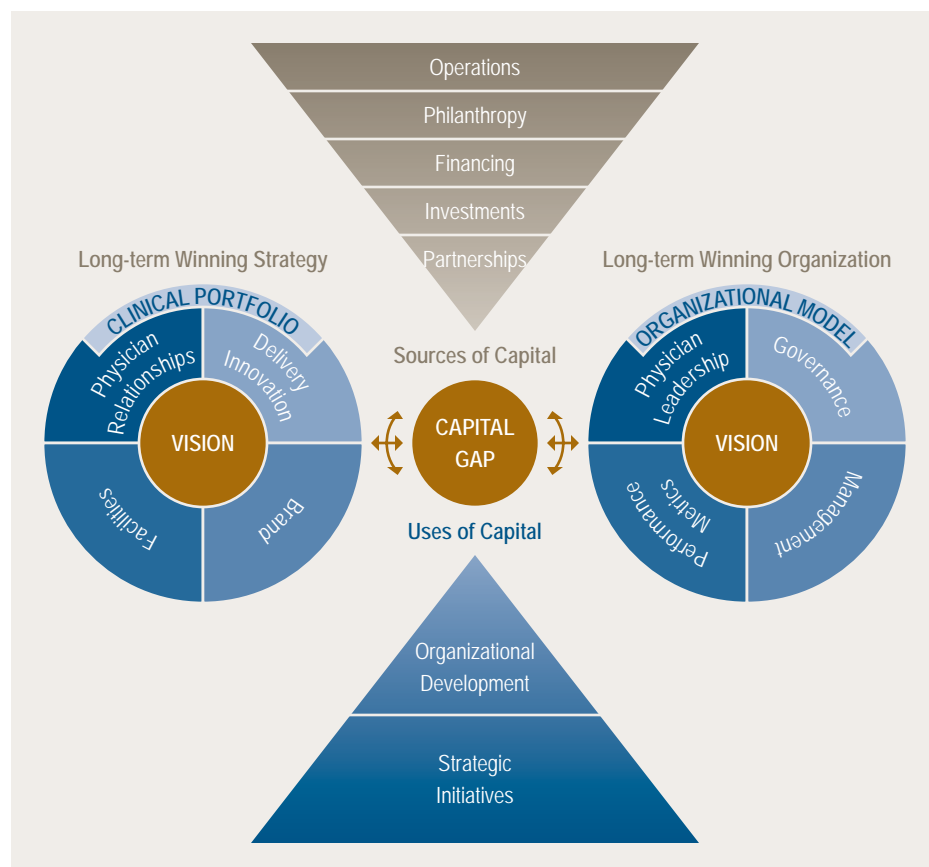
Operations
Philanthropy
Financing
Investments
Partnerships

Long-term Winning Strategy

Long-term Winning Organization

CLINICAL PORTFOLIO

Physician Relationships

Delivery Innovation

VISION

Facilities

Brand

Sources of Capital

CAPITAL GAP

Uses of Capital

ORGANIZATIONAL MODEL

Physician Leadership

Governance

VISION

Performance Metrics

Management

Organizational Development

Strategic Initiatives